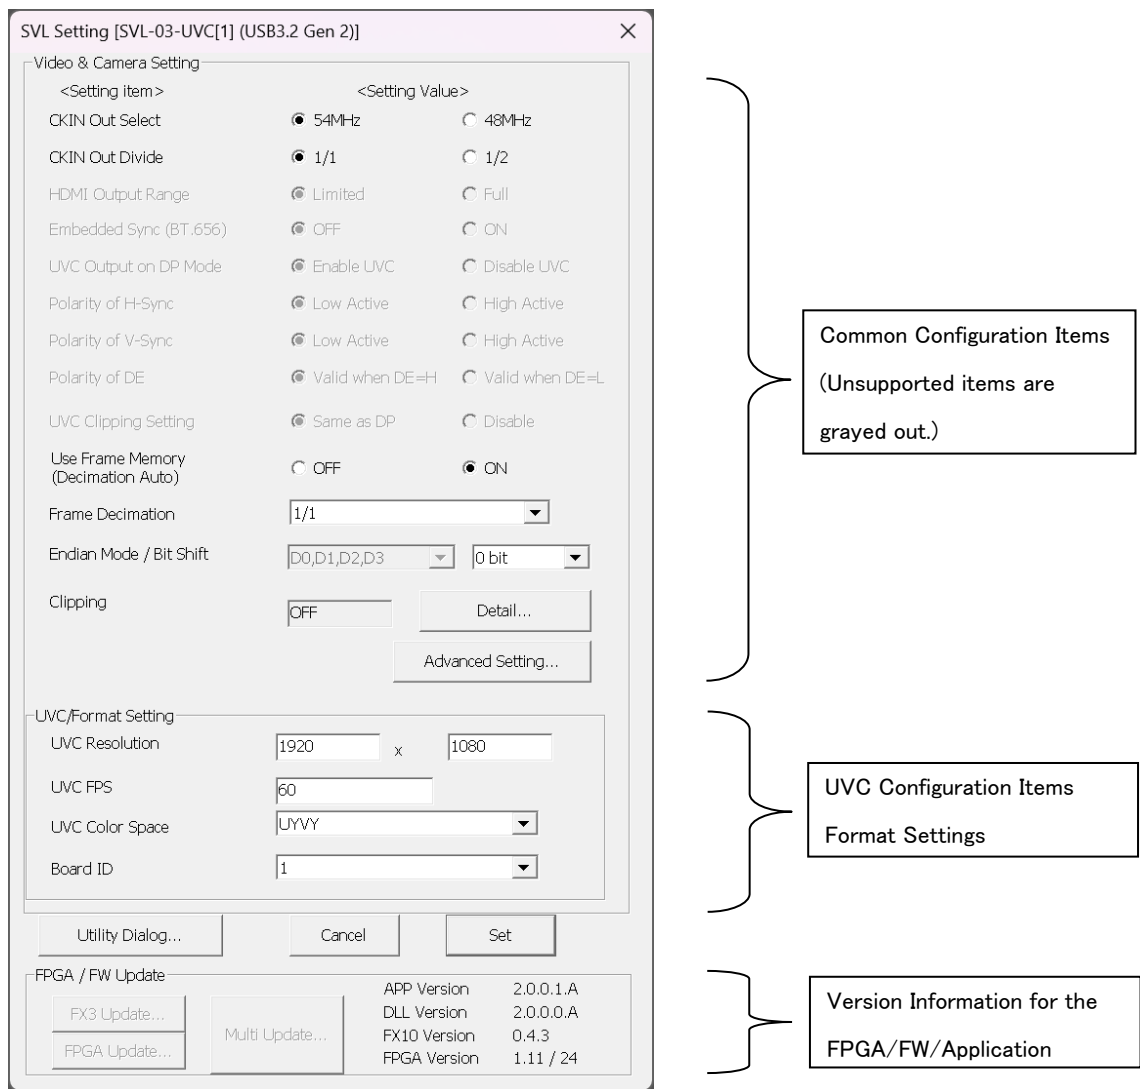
SVL Setting [SVL-03-UVC[1] (USB3.2 Gen 2)]

Video & Camera Setting

<Setting item> <Setting Value>

CKIN Out Select 54MHz 48MHz

CKIN Out Divide 1/1 1/2

HDMI Output Range Limited Full

Embedded Sync (BT.656) OFF ON

UVC Output on DP Mode Enable UVC Disable UVC

Polarity of H-Sync Low Active High Active

Polarity of V-Sync Low Active High Active

Polarity of DE Valid when DE=H Valid when DE=L

UVC Clipping Setting Same as DP Disable

Use Frame Memory (Decimation Auto) OFF ON

Frame Decimation 1/1

Endian Mode / Bit Shift D0,D1,D2,D3 0 bit

Clipping OFF Detail...

Advanced Setting...

UVC/Format Setting

UVC Resolution 1920 x 1080

UVC FPS 60

UVC Color Space UYVY

Board ID 1

Utility Dialog... Cancel Set

FPGA / FW Update

FX3 Update...

FPGA Update...

Multi Update...

APP Version 2.0.0.1.A

DLL Version 2.0.0.0.A

FX10 Version 0.4.3

FPGA Version 1.11 / 24

Common Configuration Items (Unsupported items are grayed out.)

UVC Configuration Items Format Settings

Version Information for the FPGA/FW/Application